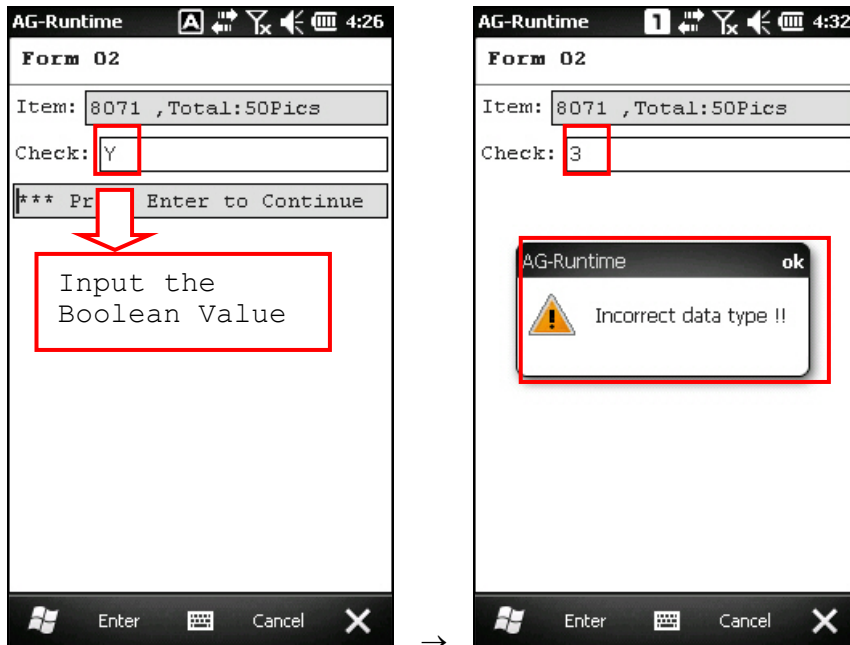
AG-Runtime A 4:26

Form 02

Item: 8071 ,Total:50Pics

Check: Y

*** Pr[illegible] Enter to Continue

Input the Boolean Value

Enter Cancel

→

AG-Runtime 1 4:32

Form 02

Item: 8071 ,Total:50Pics

Check: 3

AG-Runtime ok

Incorrect data type !!

Enter Cancel